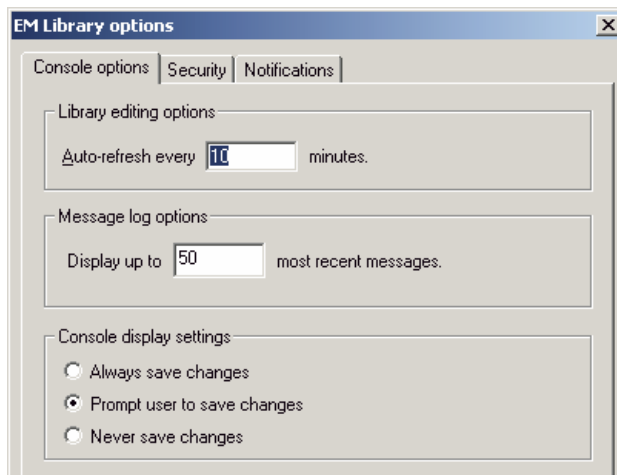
EM Library options

×

Console options | Security | Notifications

Library editing options

Auto-refresh every 10 minutes.

Message log options

Display up to 50 most recent messages.

Console display settings

Always save changes

Prompt user to save changes

Never save changes